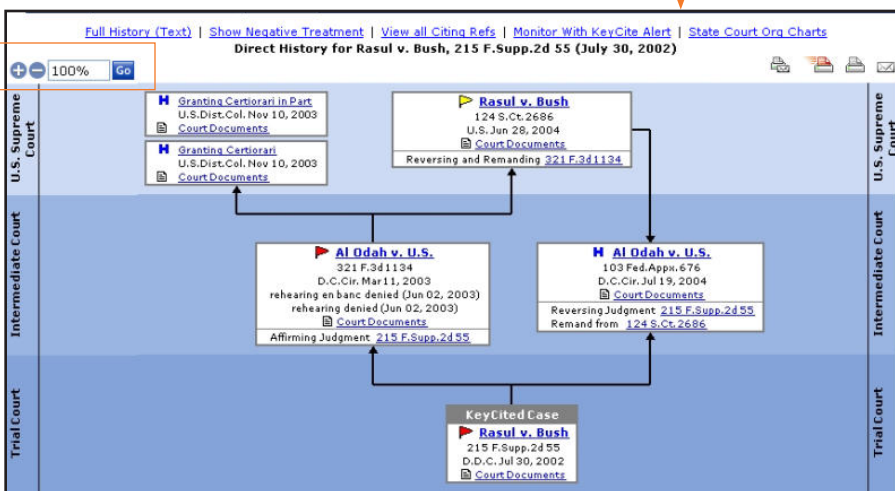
Full History (Text) | Show Negative Treatment | View all Citing Refs | Monitor With KeyCite Alert | State Court Org Charts

Direct History for Rasul v. Bush, 215 F.Supp.2d 55 (July 30, 2002)

100% Go

U.S. Supreme Court

H Granting Certiorari in Part
U.S.Dist.Col. Nov 10, 2003
Court Documents

H Granting Certiorari
U.S.Dist.Col. Nov 10, 2003
Court Documents

Rasul v. Bush
124 S.Ct.2686
U.S. Jun 28, 2004
Court Documents
Reversing and Remanding 321 F.3d1134

U.S. Supreme Court

Intermediate Court

Al Odah v. U.S.
321 F.3d1134
D.C.Cir. Mar11, 2003
rehearing en banc denied (Jun 02, 2003)
rehearing denied (Jun 02, 2003)
Court Documents
Affirming Judgment 215 F.Supp.2d 55

H Al Odah v. U.S.
103 Fed.Appx.676
D.C.Cir. Jul 19, 2004
Court Documents
Reversing Judgment 215 F.Supp.2d 55
Remand from 124 S.Ct.2686

Intermediate Court

Trial Court

KeyCited Case
Rasul v. Bush
215 F.Supp.2d 55
D.D.C. Jul 30, 2002
Court Documents

Trial Court